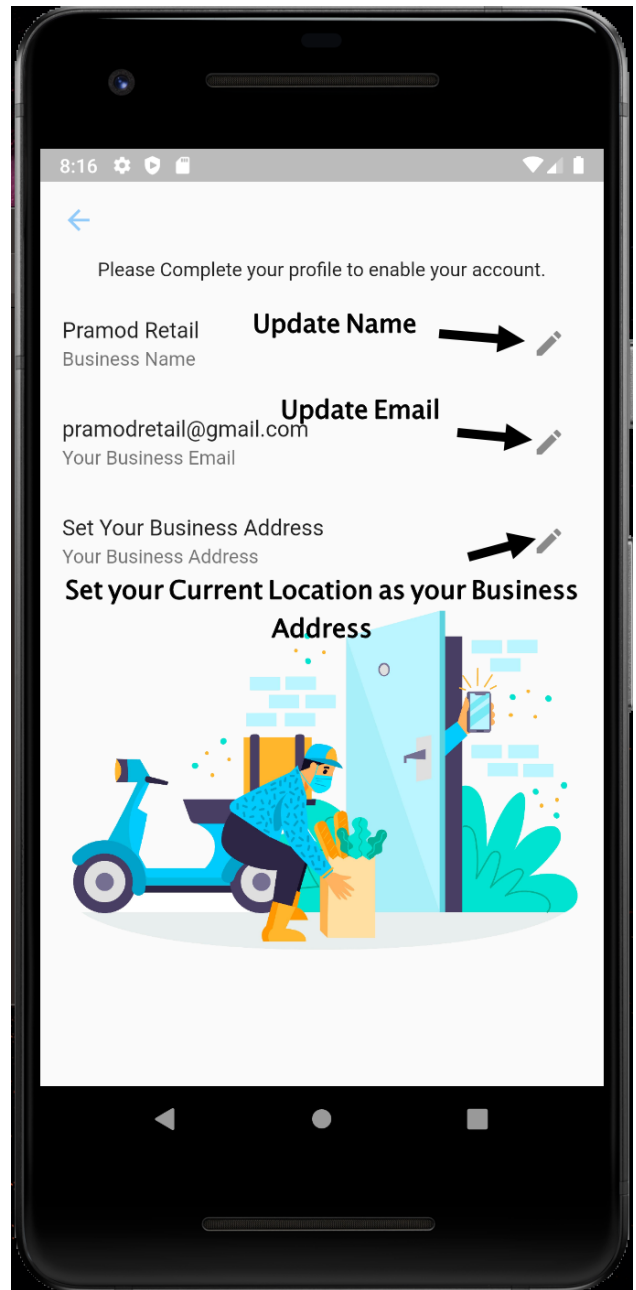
8:16

Please Complete your profile to enable your account.

Pramod Retail
Business Name

Update Name

Update Email

pramodretail@gmail.com
Your Business Email

Set Your Business Address
Your Business Address

Set your Current Location as your Business Address